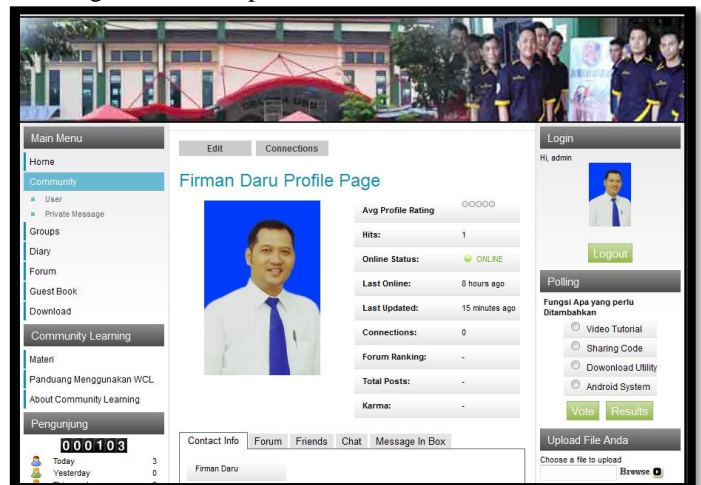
Main Menu
Home
Community
User
Private Message
Groups
Diary
Forum
Guest Book
Download

Community Learning
Materi
Panduang Menggunakan WCL
About Community Learning

Pengunjung
000103
Today 3
Yesterday 0

Edit
Connections

Firman Daru Profile Page

| Avg Profile Rating | |
|---|---|
| Hits: | 1 |
| Online Status: | ONLINE |
| Last Online: | 8 hours ago |
| Last Updated: | 15 minutes ago |
| Connections: | 0 |
| Forum Ranking: | - |
| Total Posts: | - |
| Karma: | - |

Contact Info
Forum
Friends
Chat
Message In Box

Firman Daru

Login
Hi, admin
Logout

Polling
Fungsi Apa yang perlu Ditambahkan
Video Tutorial
Sharing Code
Dowonload Utility
Android System
Vote
Results

Upload File Anda
Choose a file to upload
Browse